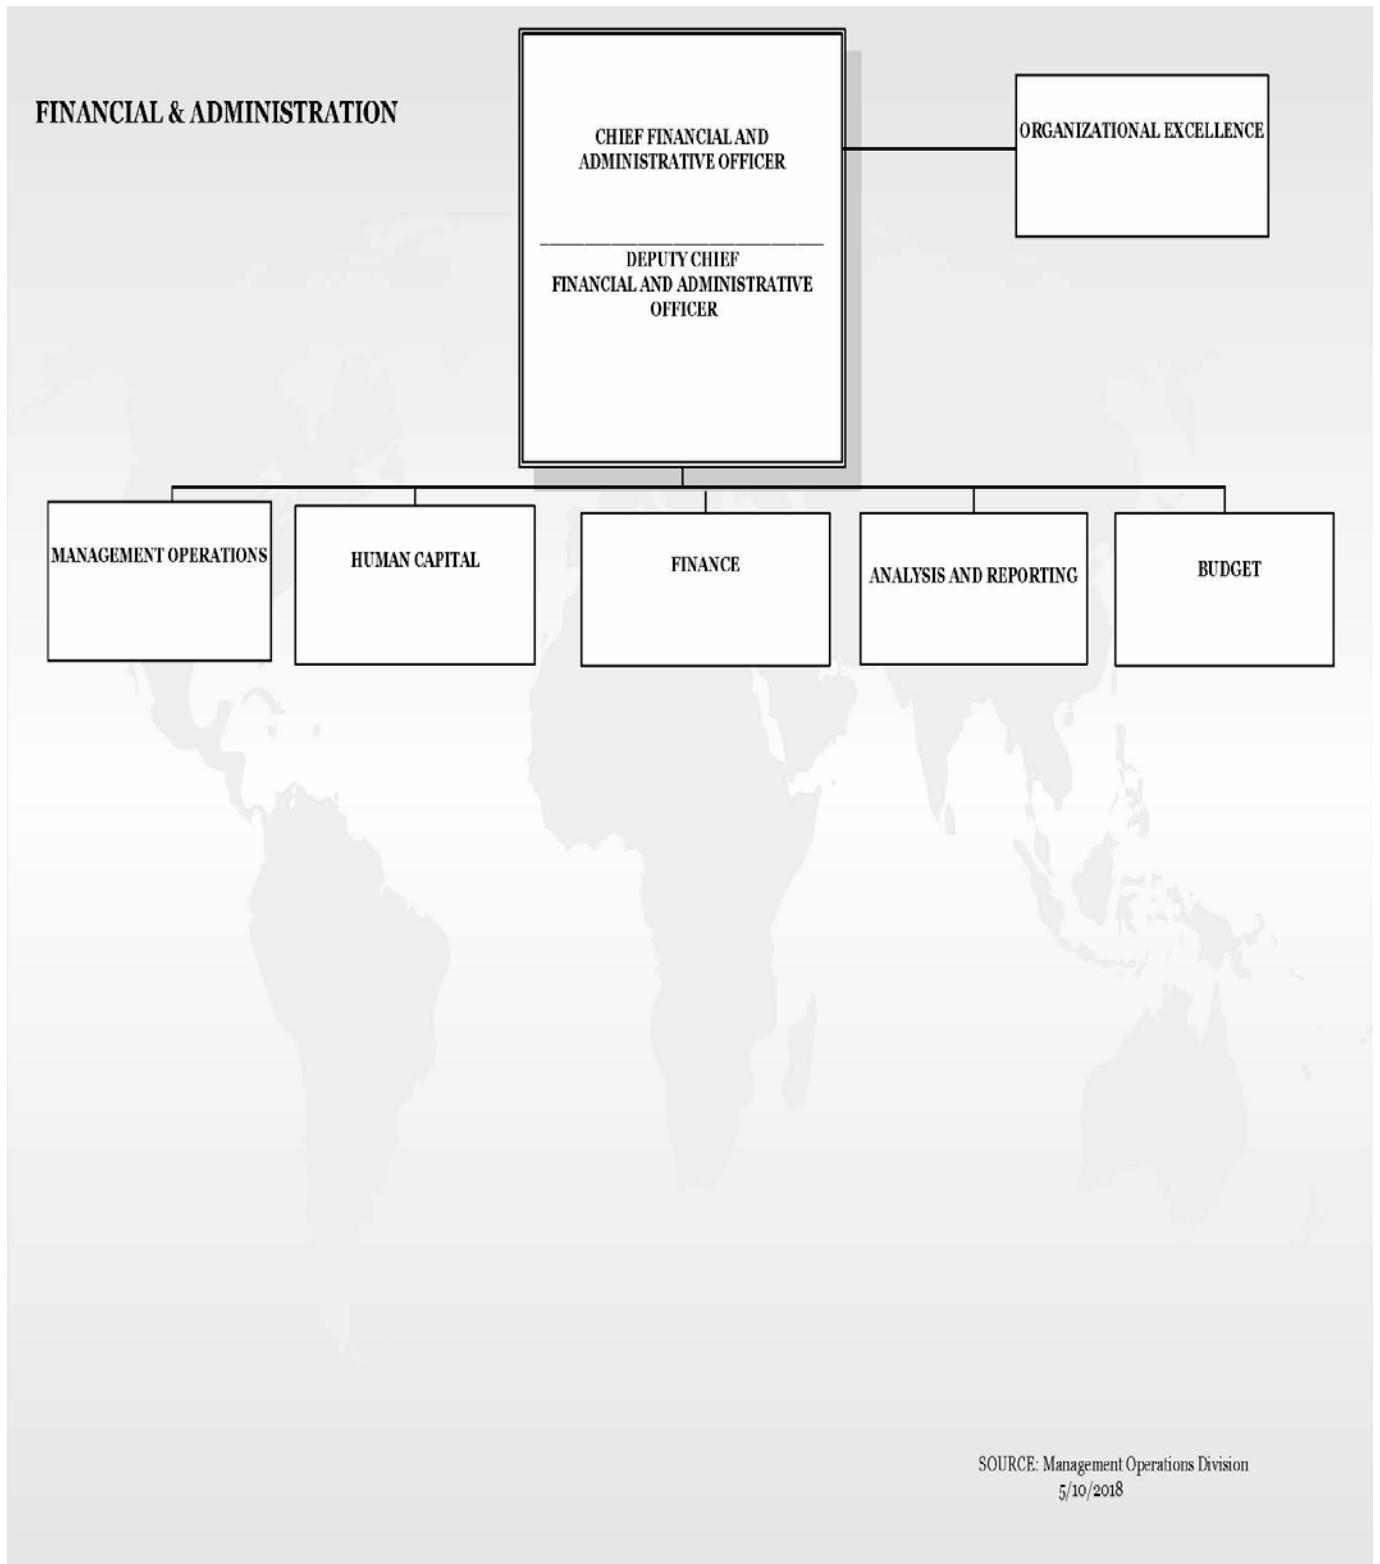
FINANCIAL & ADMINISTRATION

CHIEF FINANCIAL AND ADMINISTRATIVE OFFICER

DEPUTY CHIEF FINANCIAL AND ADMINISTRATIVE OFFICER

ORGANIZATIONAL EXCELLENCE

MANAGEMENT OPERATIONS

HUMAN CAPITAL

FINANCE

ANALYSIS AND REPORTING

BUDGET

SOURCE: Management Operations Division
5/10/2018